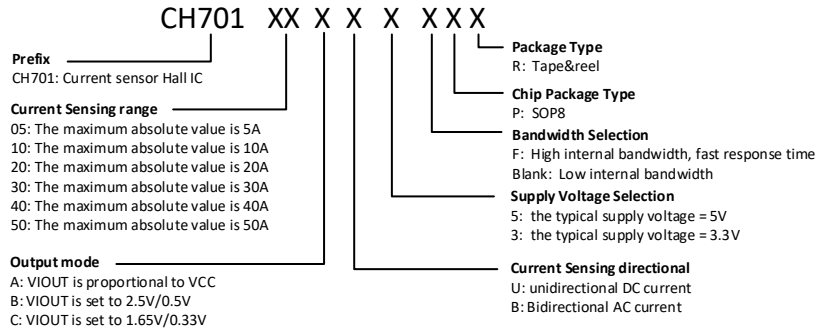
CH701 XX X X X X X X

Prefix
CH701: Current sensor Hall IC

Current Sensing range
05: The maximum absolute value is 5A
10: The maximum absolute value is 10A
20: The maximum absolute value is 20A
30: The maximum absolute value is 30A
40: The maximum absolute value is 40A
50: The maximum absolute value is 50A

Output mode
A: VIOUT is proportional to VCC
B: VIOUT is set to 2.5V/0.5V
C: VIOUT is set to 1.65V/0.33V

Package Type
R: Tape&reel

Chip Package Type
P: SOP8

Bandwidth Selection
F: High internal bandwidth, fast response time
Blank: Low internal bandwidth

Supply Voltage Selection
5: the typical supply voltage = 5V
3: the typical supply voltage = 3.3V

Current Sensing directional
U: unidirectional DC current
B: Bidirectional AC current